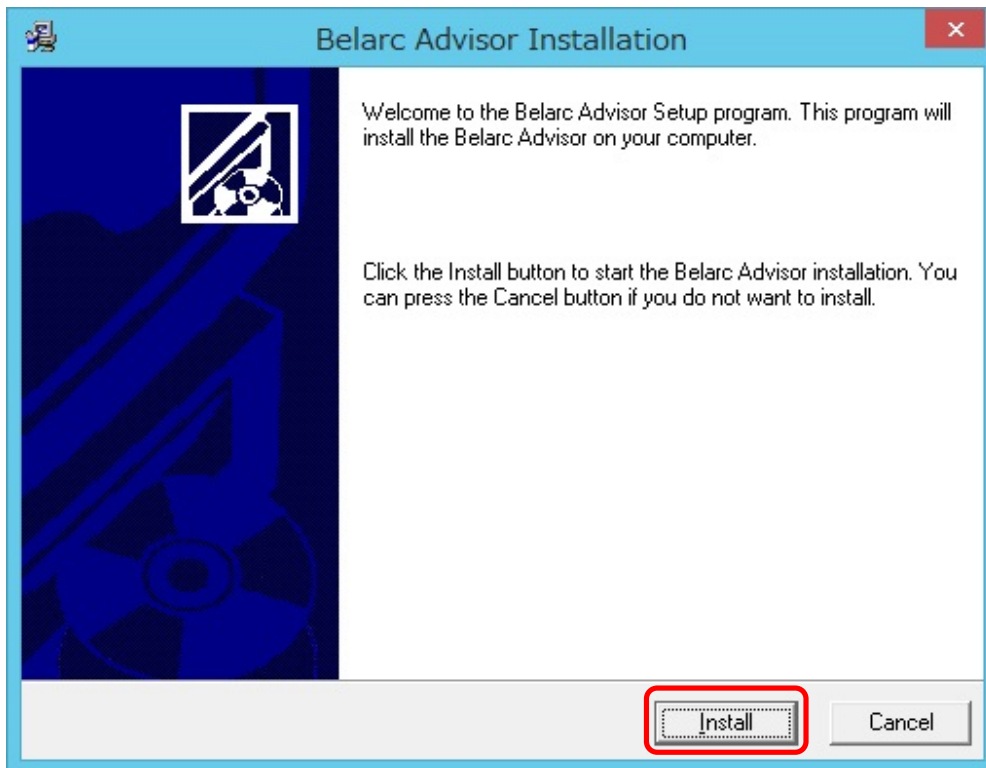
Belarc Advisor Installation

Welcome to the Belarc Advisor Setup program. This program will install the Belarc Advisor on your computer.

Click the Install button to start the Belarc Advisor installation. You can press the Cancel button if you do not want to install.

Install

Cancel